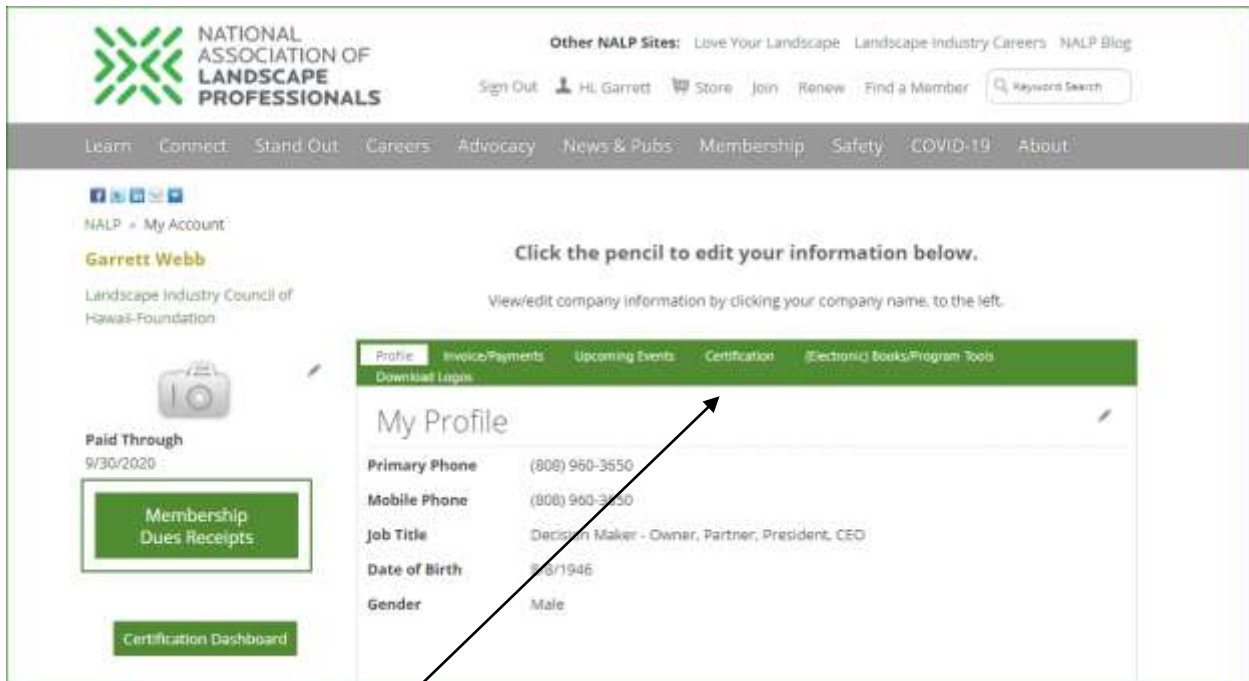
NATIONAL ASSOCIATION OF LANDSCAPE PROFESSIONALS

Other NALP Sites: Love Your Landscape Landscape Industry Careers NALP Blog

Sign Out Hi, Garrett Store Join Renew Find a Member Keyword Search

Learn Connect Stand Out Careers Advocacy News & Pubs Membership Safety COVID-19 About

NALP » My Account

Garrett Webb

Landscape Industry Council of Hawaii Foundation

Paid Through
9/30/2020

Membership Dues Receipts

Certification Dashboard

Click the pencil to edit your information below.

View/edit company information by clicking your company name, to the left.

Profile Invoice/Payments Upcoming Events Certification (Electronic) Books/Program Tools Download Logos

My Profile

| | |
|---|---|
| Primary Phone | (808) 960-3650 |
| Mobile Phone | (808) 960-3650 |
| Job Title | Decision Maker - Owner, Partner, President, CEO |
| Date of Birth | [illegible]/1946 |
| Gender | Male |